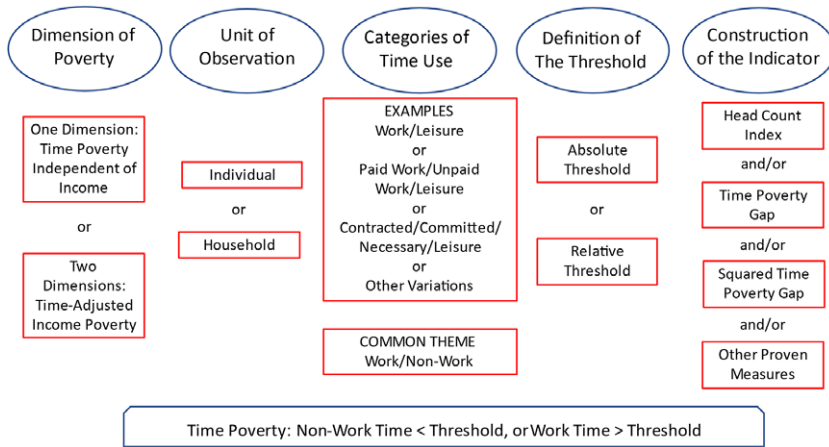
Dimension of Poverty

One Dimension: Time Poverty Independent of Income

or

Two Dimensions: Time-Adjusted Income Poverty

Unit of Observation

Individual

or

Household

Categories of Time Use

EXAMPLES
Work/Leisure
or
Paid Work/Unpaid Work/Leisure
or
Contracted/Committed/ Necessary/Leisure
or
Other Variations

COMMON THEME
Work/Non-Work

Definition of The Threshold

Absolute Threshold

or

Relative Threshold

Construction of the Indicator

Head Count Index

and/or

Time Poverty Gap

and/or

Squared Time Poverty Gap

and/or

Other Proven Measures

Time Poverty: Non-Work Time < Threshold, or Work Time > Threshold